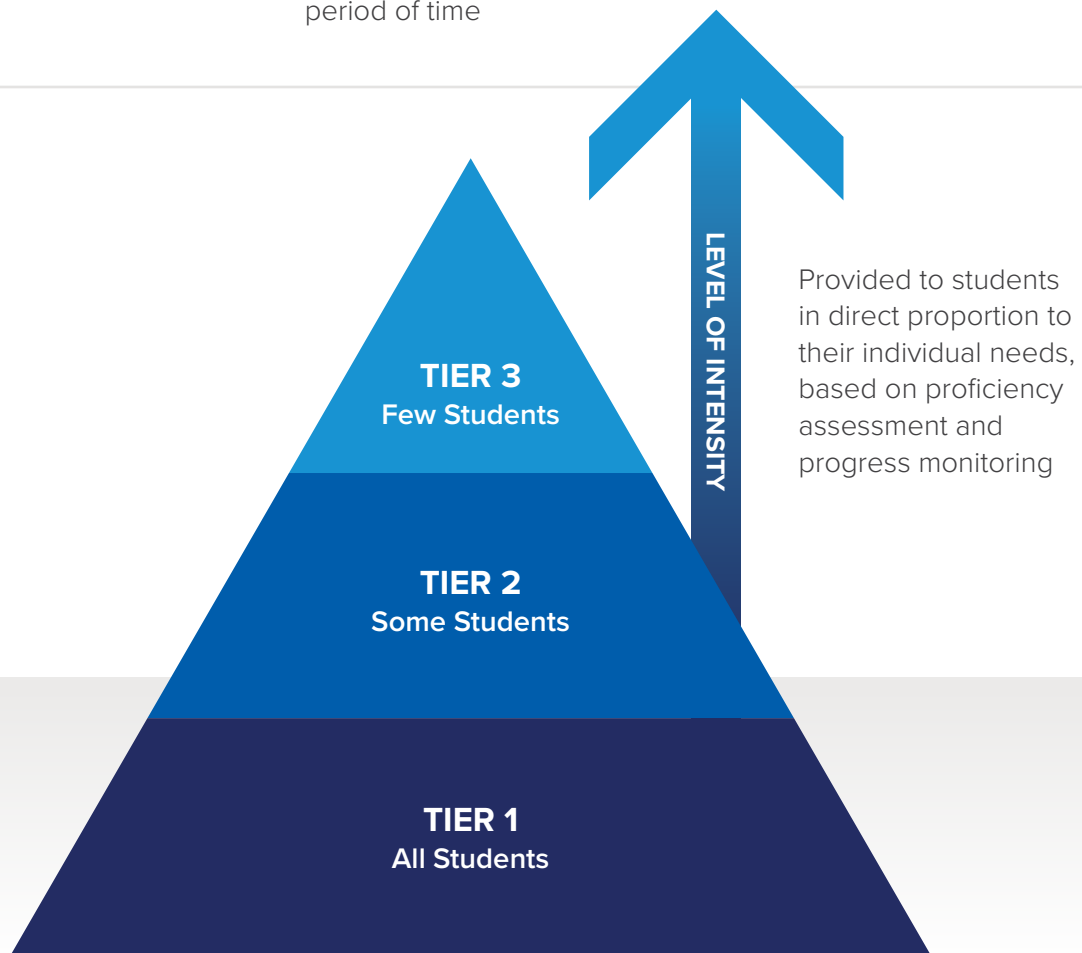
period of time

LEVEL OF INTENSITY

Provided to students in direct proportion to their individual needs, based on proficiency assessment and progress monitoring

TIER 3
Few Students

TIER 2
Some Students

TIER 1
All Students